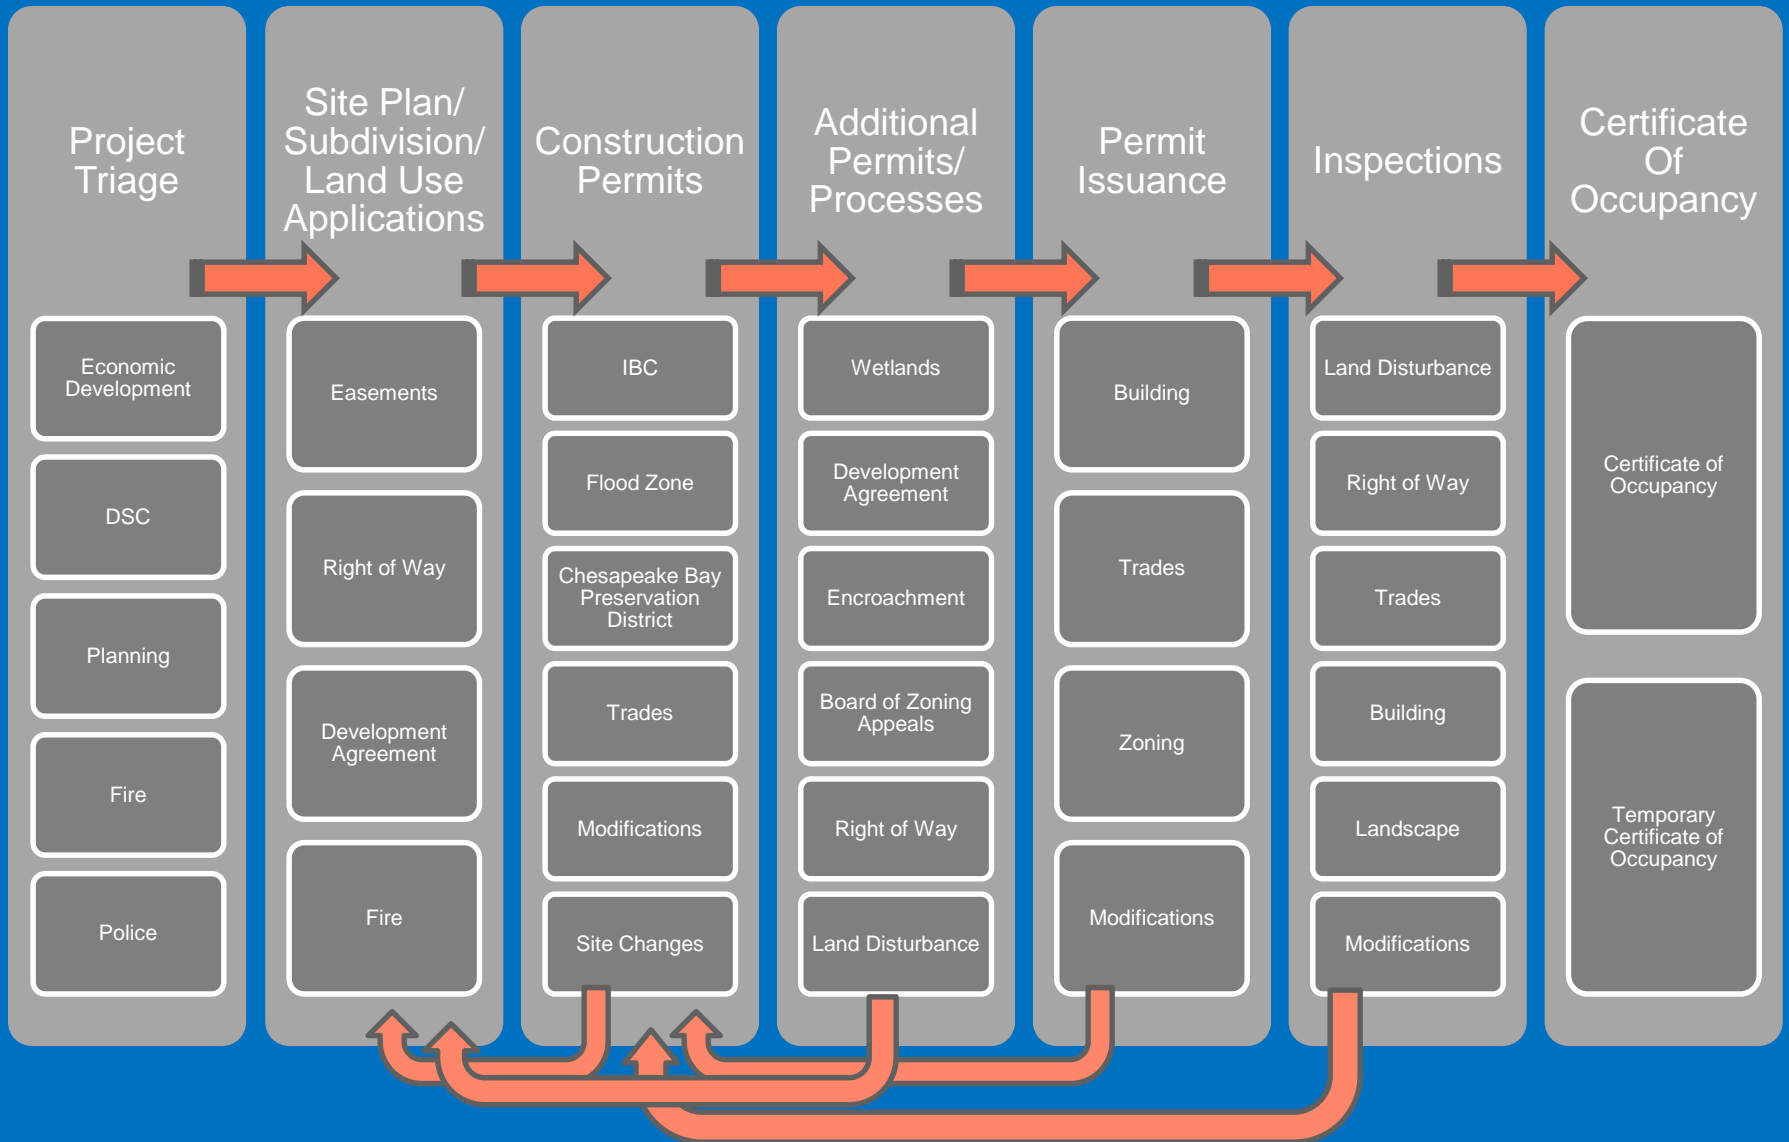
Project Triage

Economic Development

DSC

Planning

Fire

Police

Site Plan/ Subdivision/ Land Use Applications

Easements

Right of Way

Development Agreement

Fire

Construction Permits

IBC

Flood Zone

Chesapeake Bay Preservation District

Trades

Modifications

Site Changes

Additional Permits/ Processes

Wetlands

Development Agreement

Encroachment

Board of Zoning Appeals

Right of Way

Land Disturbance

Permit Issuance

Building

Trades

Zoning

Modifications

Inspections

Land Disturbance

Right of Way

Trades

Building

Landscape

Modifications

Certificate Of Occupancy

Certificate of Occupancy

Temporary Certificate of Occupancy